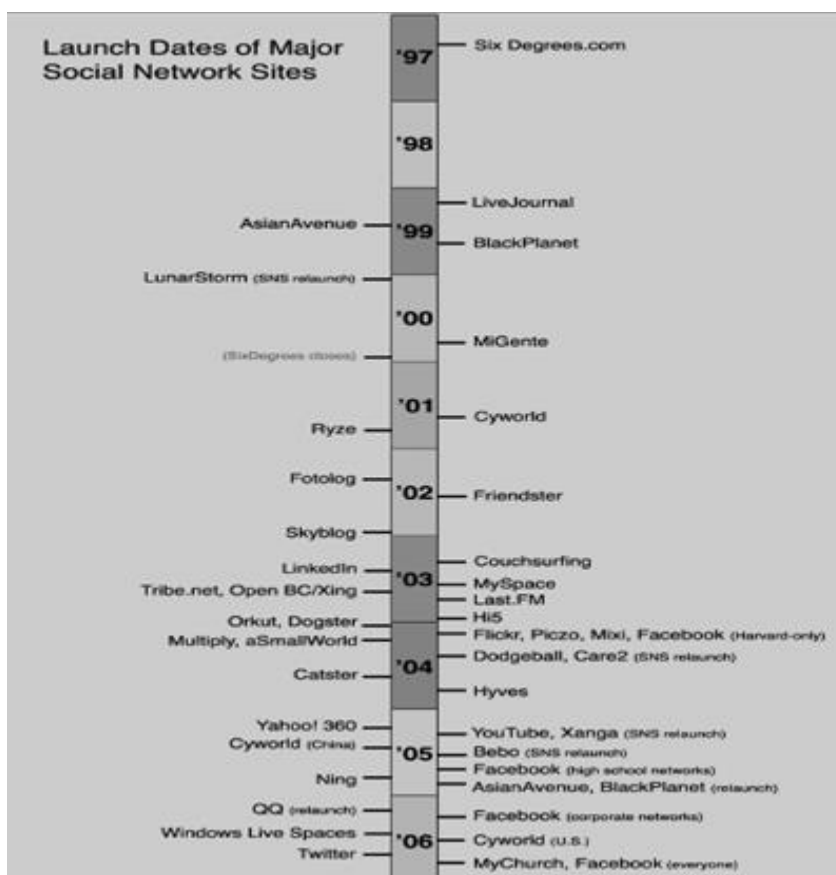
Launch Dates of Major Social Network Sites

'97
Six Degrees.com

'98

LiveJournal
AsianAvenue
'99
BlackPlanet

LunarStorm (SNS relaunch)

'00
MiGente
(SixDegrees closes)

'01
Cyworld
Ryze

Fotolog
'02
Friendster
Skyblog

Couchsurfing
LinkedIn
'03
MySpace
Tribe.net, Open BC/Xing
Last.FM
Orkut, Dogster
Hi5
Flickr, Piczo, Mixi, Facebook (Harvard-only)
Multiply, aSmallWorld
Dodgeball, Care2 (SNS relaunch)
'04
Catster
Hyves

Yahoo! 360
YouTube, Xanga (SNS relaunch)
Cyworld (China)
'05
Bebo (SNS relaunch)
Facebook (high school networks)
Ning
AsianAvenue, BlackPlanet (relaunch)

QQ (relaunch)
Facebook (corporate networks)
Windows Live Spaces
'06
Cyworld (U.S.)
Twitter
MyChurch, Facebook (everyone)